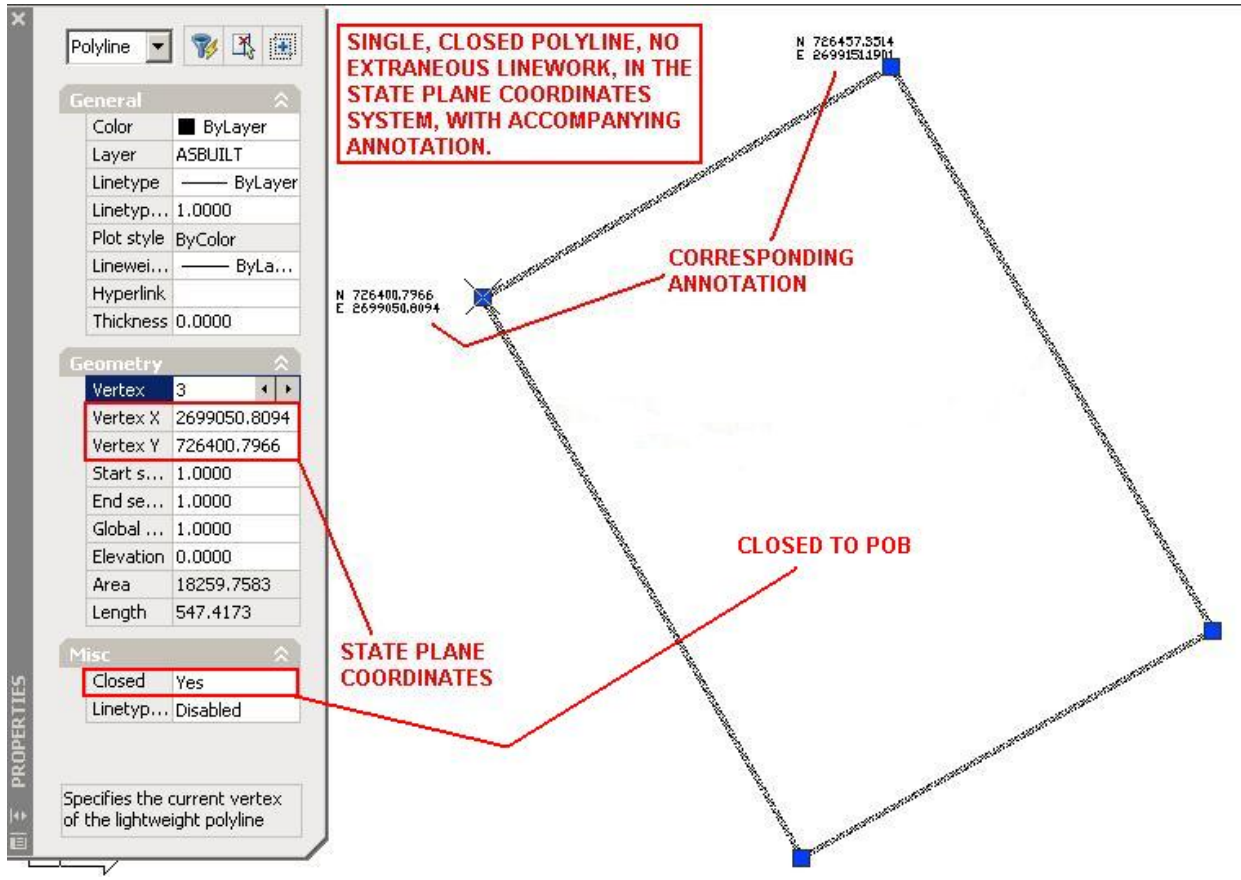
Polyline

General

| | |
|---|---|
| Color | ByLayer |
| Layer | ASBUILT |
| Linetype | ByLayer |
| Linetyp... | 1.0000 |
| Plot style | ByColor |
| Linewei... | ByLa... |
| Hyperlink | |
| Thickness | 0.0000 |

Geometry

| | |
|---|---|
| Vertex | 3 |
| Vertex X | 2699050.8094 |
| Vertex Y | 726400.7966 |
| Start s... | 1.0000 |
| End se... | 1.0000 |
| Global ... | 1.0000 |
| Elevation | 0.0000 |
| Area | 18259.7583 |
| Length | 547.4173 |

Misc

| | |
|---|---|
| Closed | Yes |
| Linetyp... | Disabled |

Specifies the current vertex of the lightweight polyline

PROPERTIES

SINGLE, CLOSED POLYLINE, NO EXTRANEOUS LINEWORK, IN THE STATE PLANE COORDINATES SYSTEM, WITH ACCOMPANYING ANNOTATION.

N 726457.3514
E 2699151.1901

CORRESPONDING ANNOTATION

N 726400.7966
E 2699050.8094

CLOSED TO POB

STATE PLANE COORDINATES